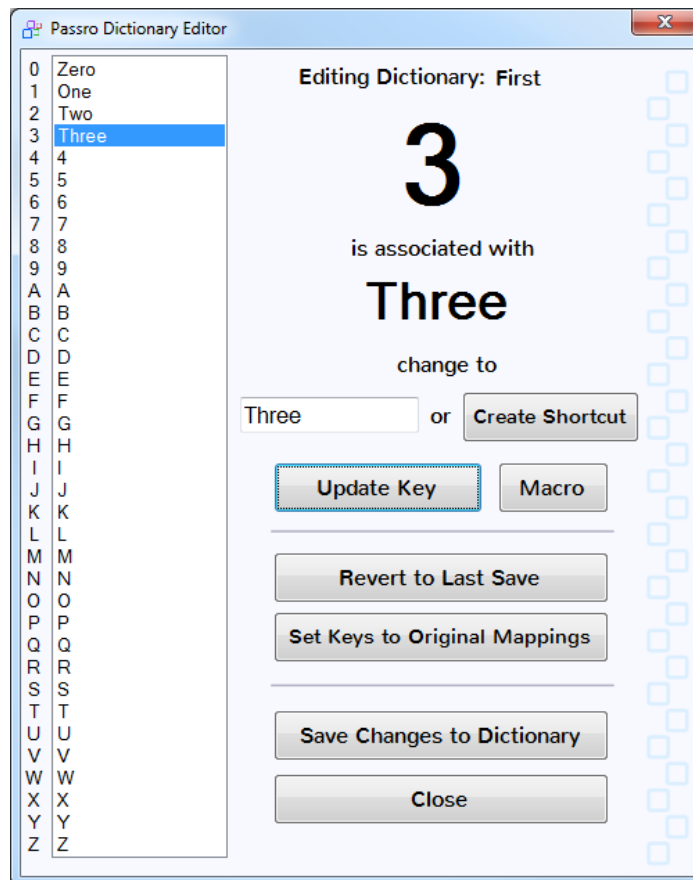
Passro Dictionary Editor

| | |
|---|---|
| 0 | Zero |
| 1 | One |
| 2 | Two |
| 3 | Three |
| 4 | 4 |
| 5 | 5 |
| 6 | 6 |
| 7 | 7 |
| 8 | 8 |
| 9 | 9 |
| A | A |
| B | B |
| C | C |
| D | D |
| E | E |
| F | F |
| G | G |
| H | H |
| I | I |
| J | J |
| K | K |
| L | L |
| M | M |
| N | N |
| O | O |
| P | P |
| Q | Q |
| R | R |
| S | S |
| T | T |
| U | U |
| V | V |
| W | W |
| X | X |
| Y | Y |
| Z | Z |

Editing Dictionary: First

3

is associated with

Three

change to

Three or Create Shortcut

Update Key

Macro

Revert to Last Save

Set Keys to Original Mappings

Save Changes to Dictionary

Close